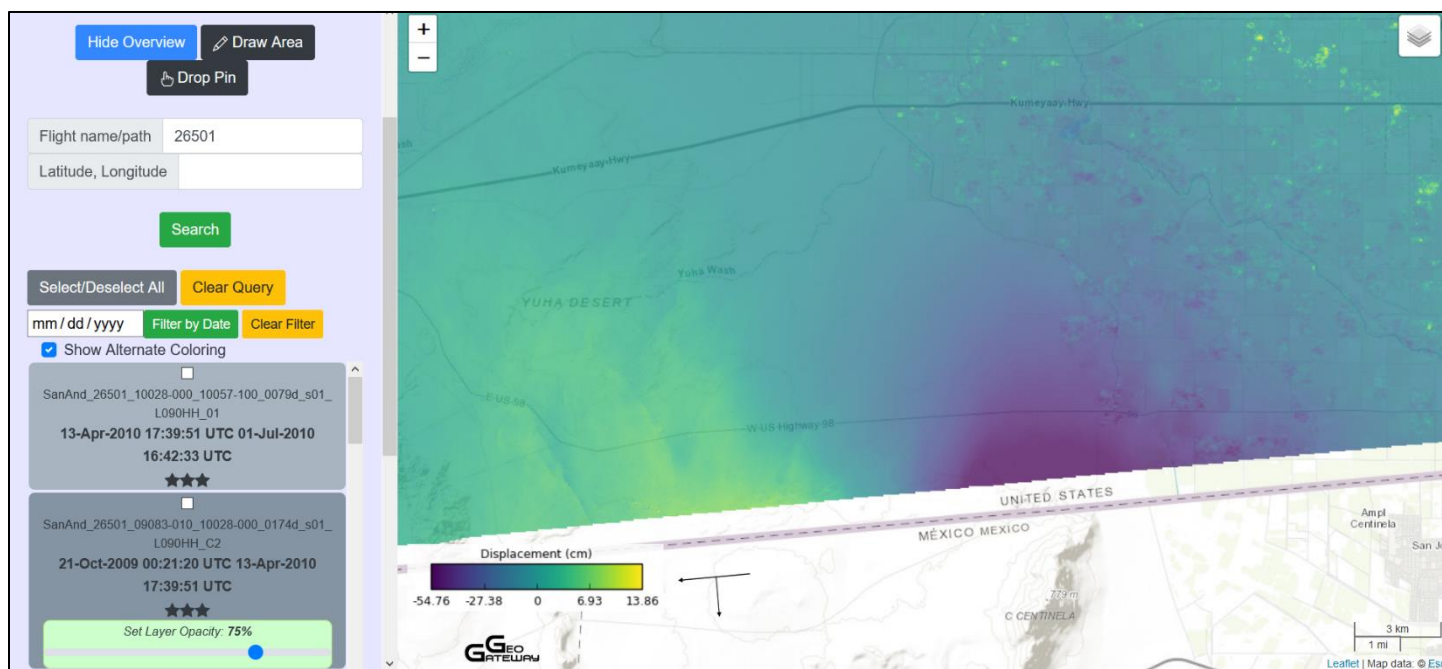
Hide Overview
Draw Area
Drop Pin

| Flight name/path | 26501 |
|---|---|
| Latitude, Longitude | |

Search

Select/Deselect All
Clear Query
mm / dd / yyyy
Filter by Date
Clear Filter
Show Alternate Coloring

SanAnd_26501_10028-000_10057-100_0079d_s01_L090HH_01
13-Apr-2010 17:39:51 UTC 01-Jul-2010 16:42:33 UTC
★★★

SanAnd_26501_09083-010_10028-000_0174d_s01_L090HH_C2
21-Oct-2009 00:21:20 UTC 13-Apr-2010 17:39:51 UTC
★★★
Set Layer Opacity: 75%

+
−
Kumeyaay-Hwy
Kumeyaay-Hwy
Yuha Wash
YUHA DESERT
E US 98
W US Highway 98
98
UNITED STATES
MÉXICO MEXICO
Displacement (cm)
-54.76 -27.38 0 6.93 13.86
GEO GATEWAY
779 m
C CENTINELA
Ampl Centinela
San J
3 km
1 mi
Leaflet | Map data: © Esr